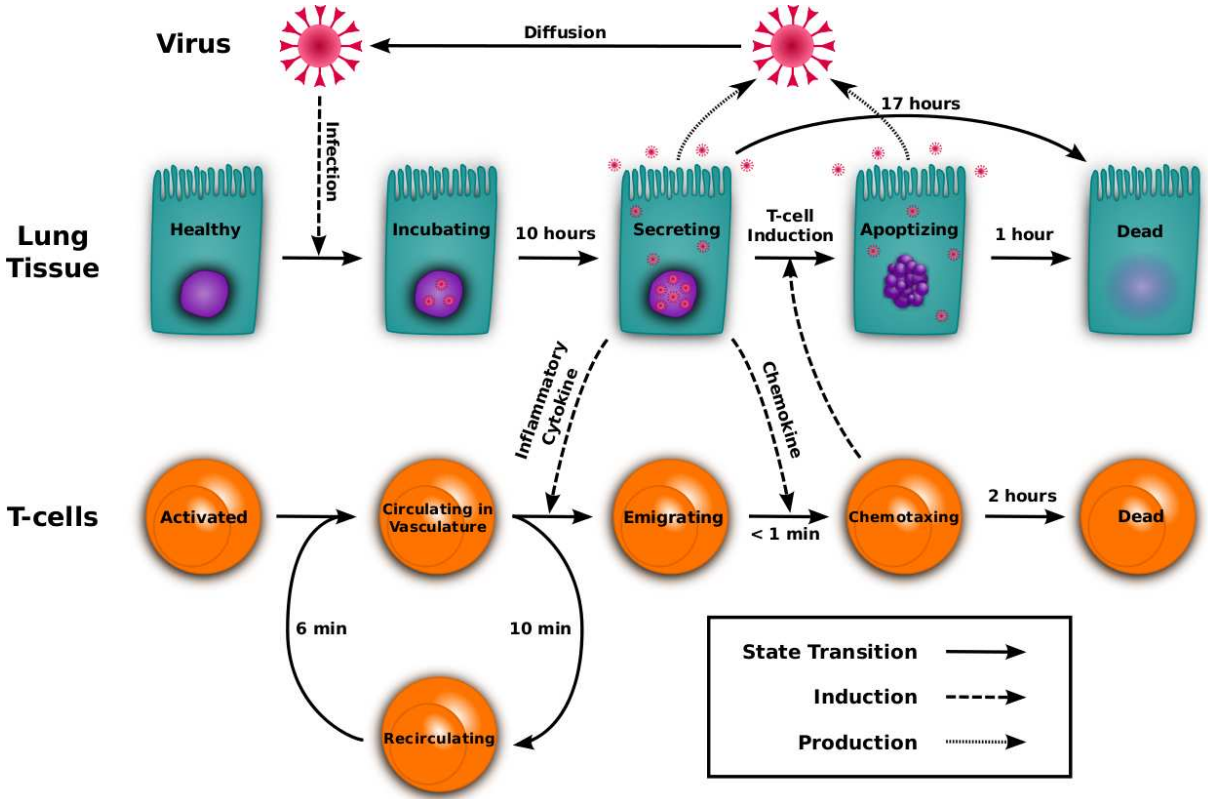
Virus

Diffusion

Infection

17 hours

Lung Tissue

Healthy

Incubating

10 hours

Secreting

T-cell Induction

Apoptizing

1 hour

Dead

Inflammatory Cytokine

Chemokine

T-cells

Activated

Circulating in Vasculature

Emigrating

< 1 min

Chemotaxing

2 hours

Dead

6 min

10 min

Recirculating

State Transition

Induction

Production